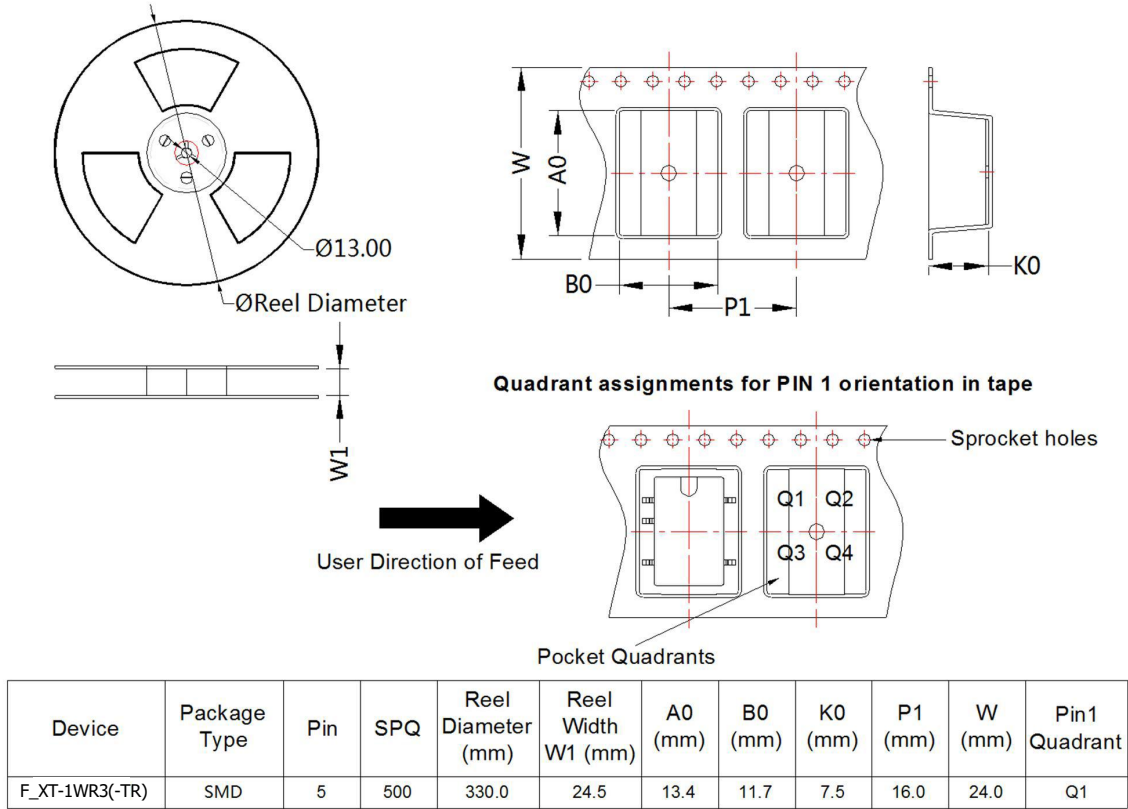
Ø13.00

ØReel Diameter

W1

W

A0

B0

P1

K0

Quadrant assignments for PIN 1 orientation in tape

Sprocket holes

Q1 Q2

Q3 Q4

User Direction of Feed

Pocket Quadrants

| Device | Package Type | Pin | SPQ | Reel Diameter (mm) | Reel Width W1 (mm) | A0 (mm) | B0 (mm) | K0 (mm) | P1 (mm) | W (mm) | Pin1 Quadrant |
|---|---|---|---|---|---|---|---|---|---|---|---|
| F_XT-1WR3(-TR) | SMD | 5 | 500 | 330.0 | 24.5 | 13.4 | 11.7 | 7.5 | 16.0 | 24.0 | Q1 |